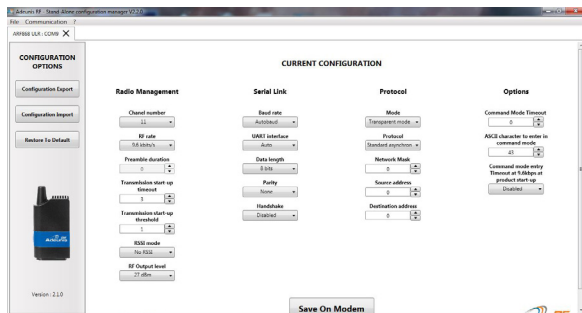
Adeunis RF - Stand-Alone configuration manager V2.1.0
File Communication ?
ARF868 ULR : COM8

CONFIGURATION OPTIONS

Configuration Export

Configuration Import

Restore To Default

Version : 2.1.0

CURRENT CONFIGURATION

Radio Management

Chanel number
11

RF rate
9,6 kbits/s

Preamble duration
0

Transmission start-up timeout
3

Transmission start-up threshold
1

RSSI mode
No RSSI

RF Output level
27 dBm

Serial Link

Baud rate
Autobaud

UART interface
Auto

Data length
8 bits

Parity
None

Handshake
Disabled

Protocol

Mode
Transparent mode

Protocol
Standard asynchron

Network Mask
0

Source address
0

Destination address
0

Options

Command Mode Timeout
0

ASCII character to enter in command mode
43

Command mode entry Timeout at 9.6kbps at product start-up
Disabled

Save On Modem